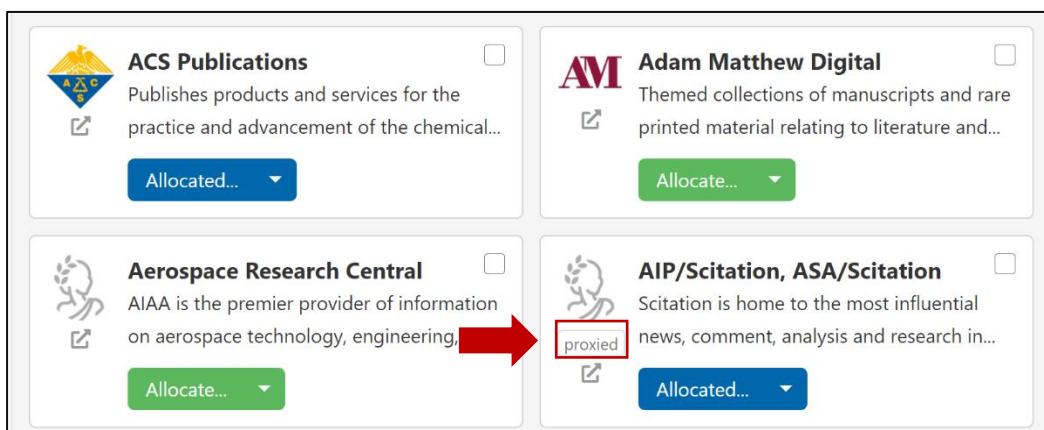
ACS Publications
Publishes products and services for the practice and advancement of the chemical...
Allocated...

AM
Adam Matthew Digital
Themed collections of manuscripts and rare printed material relating to literature and...
Allocate...

Aerospace Research Central
AIAA is the premier provider of information on aerospace technology, engineering,
Allocate...

AIP/Scitation, ASA/Scitation
Scitation is home to the most influential news, comment, analysis and research in...
proxied
Allocated...